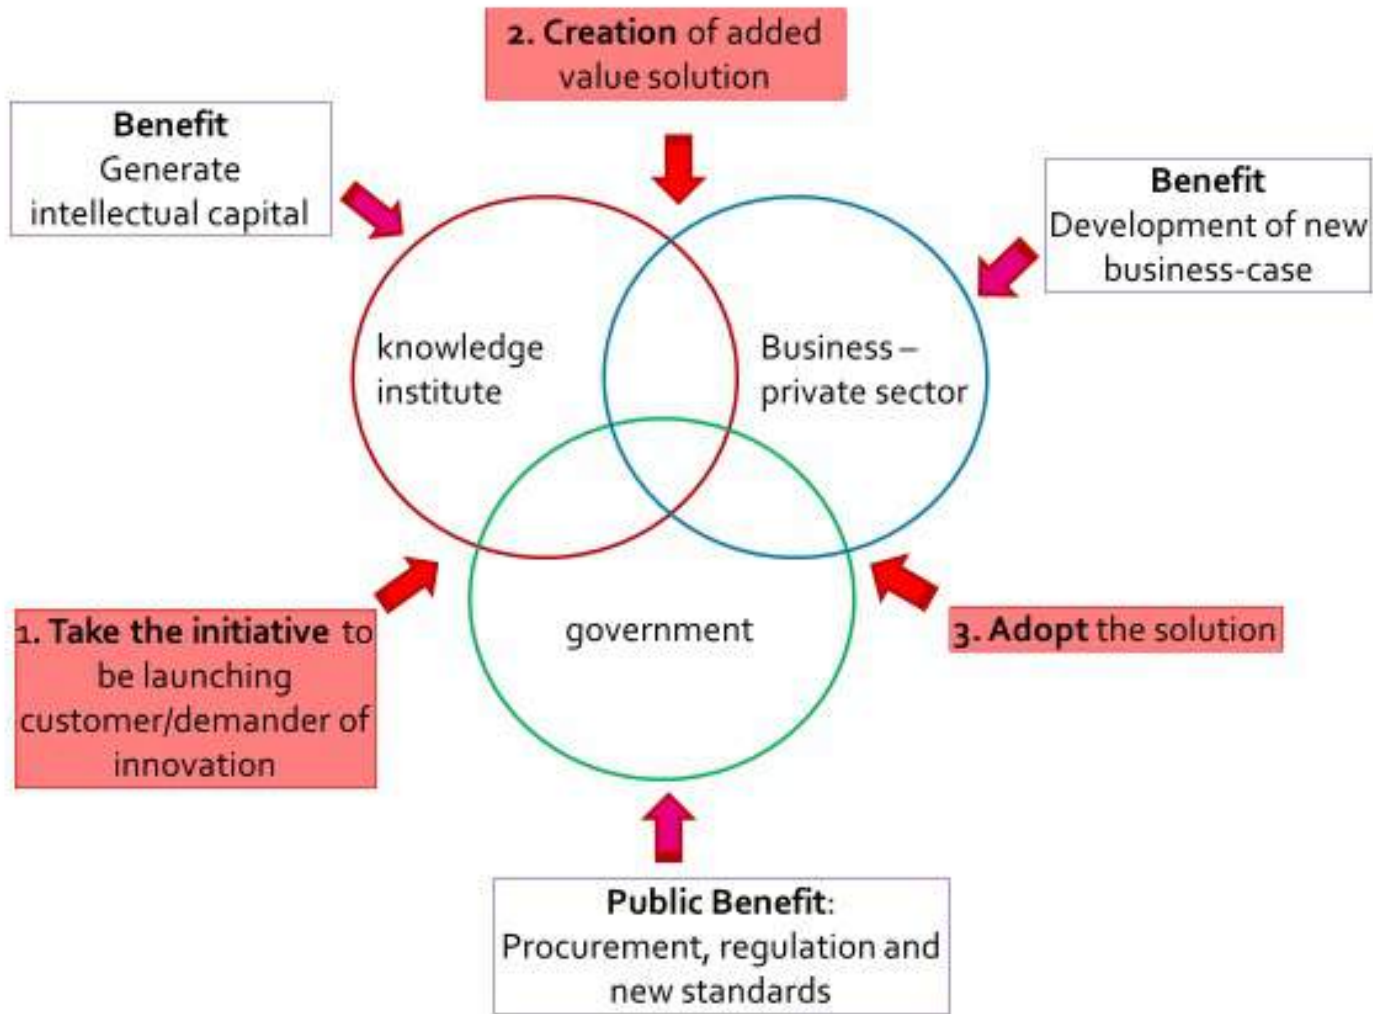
2. Creation of added value solution

Benefit
Generate intellectual capital

Benefit
Development of new business-case

knowledge institute

Business – private sector

government

1. Take the initiative to be launching customer/demander of innovation

3. Adopt the solution

Public Benefit:
Procurement, regulation and new standards